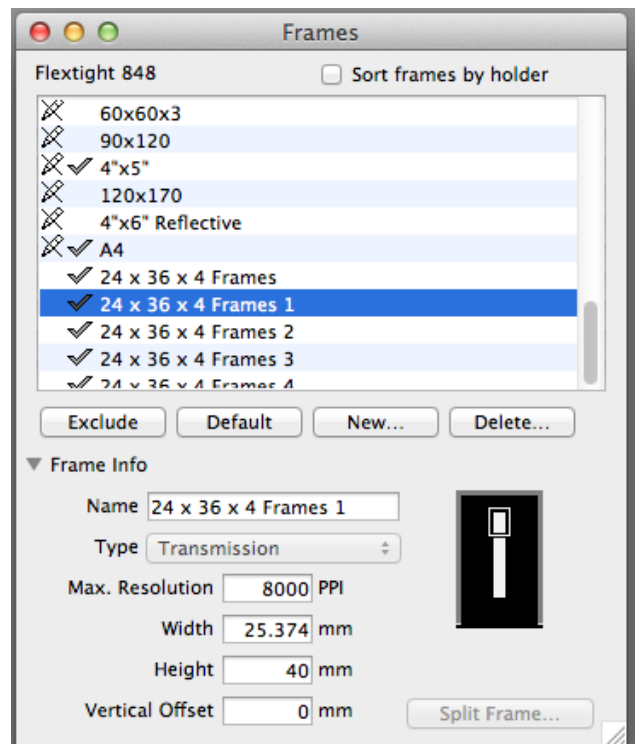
Frames

Flextight 848

Sort frames by holder

60x60x3
90x120
4"x5"
120x170
4"x6" Reflective
A4
24 x 36 x 4 Frames
24 x 36 x 4 Frames 1
24 x 36 x 4 Frames 2
24 x 36 x 4 Frames 3
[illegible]

Exclude
Default
New...
Delete...

Frame Info

Name 24 x 36 x 4 Frames 1
Type Transmission
Max. Resolution 8000 PPI
Width 25.374 mm
Height 40 mm
Vertical Offset 0 mm

Split Frame...